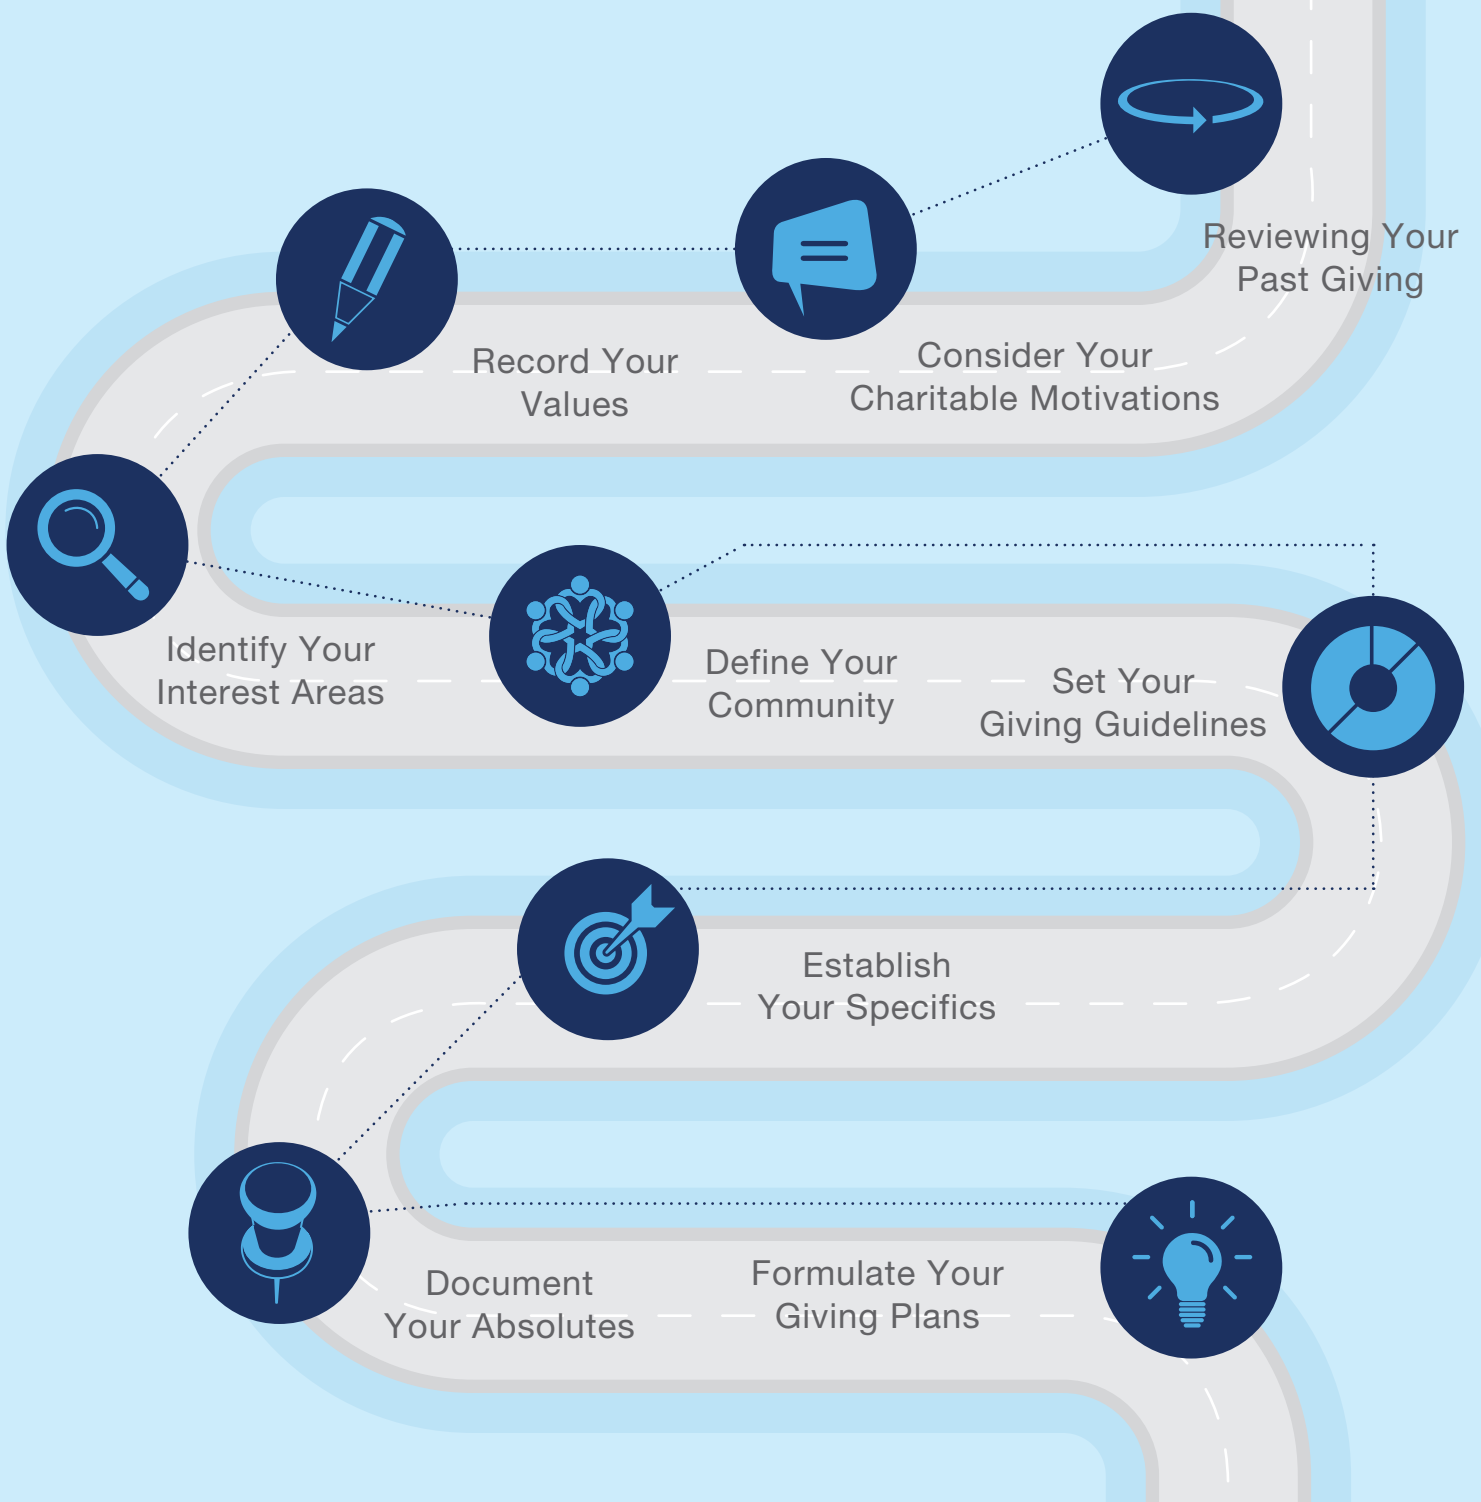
Reviewing Your Past Giving

Consider Your Charitable Motivations

Record Your Values

Identify Your Interest Areas

Define Your Community

Set Your Giving Guidelines

Establish Your Specifics

Document Your Absolutes

Formulate Your Giving Plans